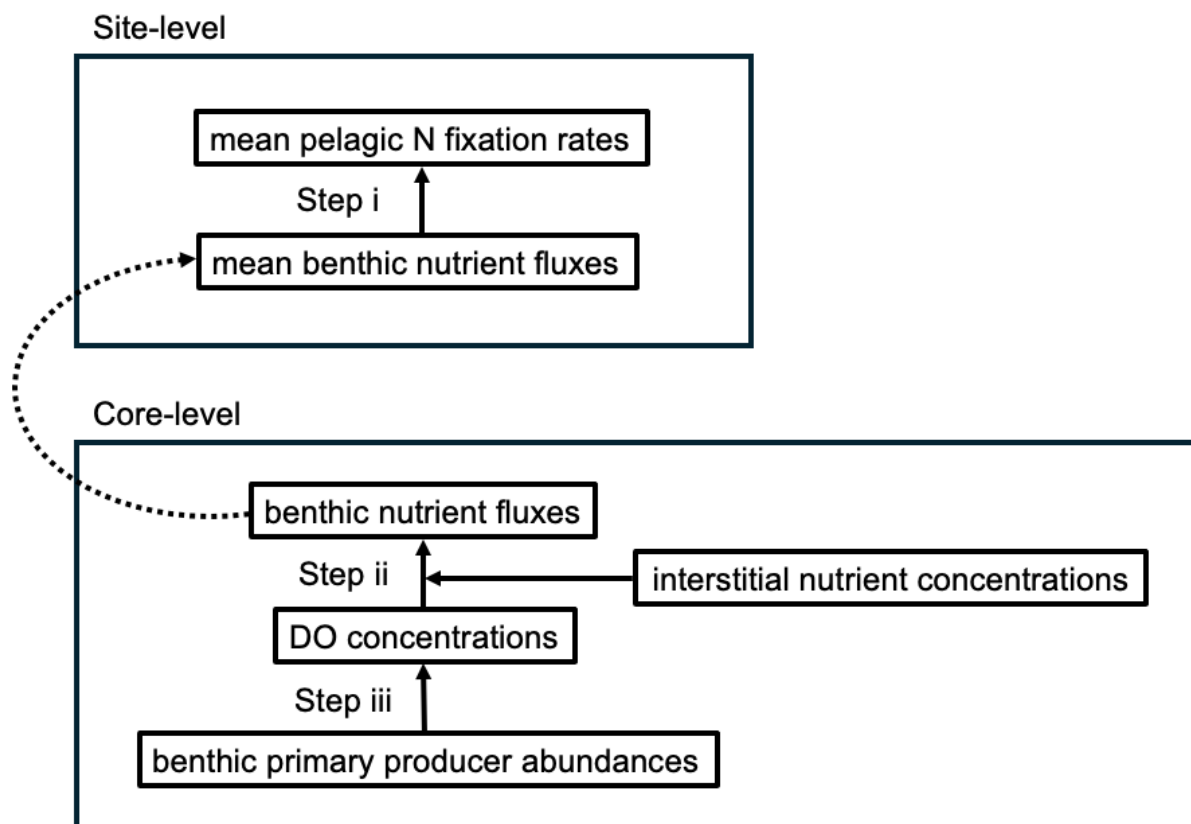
Site-level

mean pelagic N fixation rates

Step i

mean benthic nutrient fluxes

Core-level

benthic nutrient fluxes

Step ii

interstitial nutrient concentrations

DO concentrations

Step iii

benthic primary producer abundances